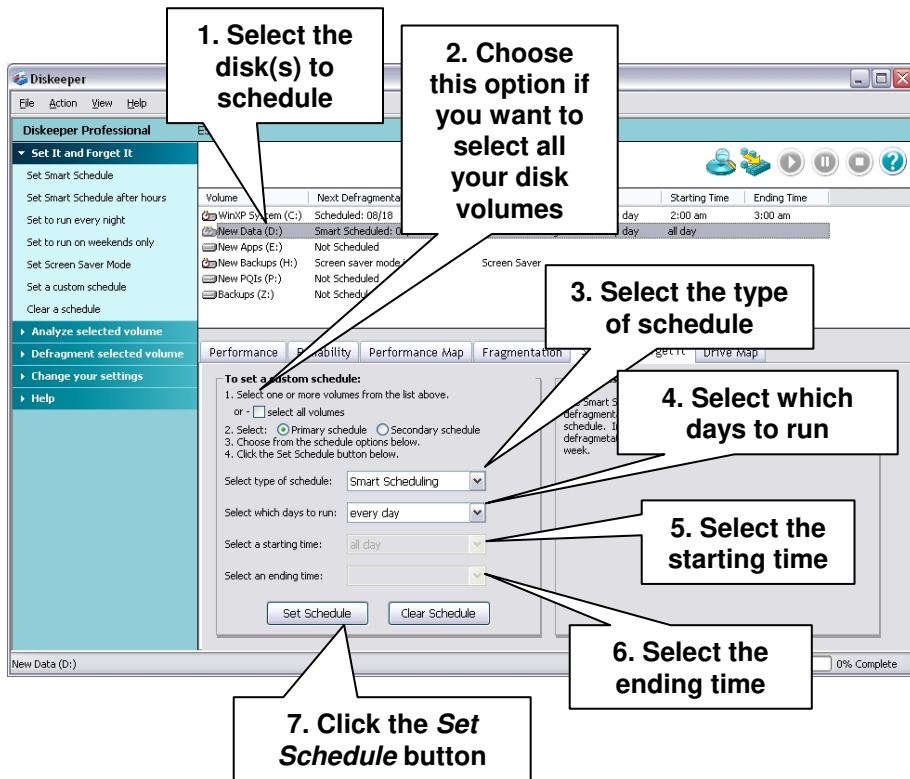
1. Select the disk(s) to schedule

2. Choose this option if you want to select all your disk volumes

Diskeeper

File Action View Help

Diskeeper Professional

Set It and Forget It

Set Smart Schedule

Set Smart Schedule after hours

Set to run every night

Set to run on weekends only

Set Screen Saver Mode

Set a custom schedule

Clear a schedule

Analyze selected volume

Defragment selected volume

Change your settings

Help

| Volume | Next Defragmenta | | Starting Time | Ending Time |
|---|---|---|---|---|
| WinXP System (C:) | Scheduled: 08/18 | day | 2:00 am | 3:00 am |
| New Data (D:) | Smart Scheduled: 0 | day | all day | |
| New Apps (E:) | Not Scheduled | | | |
| New Backups (H:) | Screen saver mode | Screen Saver | | |
| New PQIs (P:) | Not Scheduled | | | |
| Backups (Z:) | Not Schedul | | | |

3. Select the type of schedule

Performance | Reliability | Performance Map | Fragmentation | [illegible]get It | Drive Map

To set a custom schedule:

1. Select one or more volumes from the list above.

or - select all volumes

2. Select: Primary schedule Secondary schedule

3. Choose from the schedule options below.

4. Click the Set Schedule button below.

4. Select which days to run

Smart S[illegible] defragment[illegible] schedule. I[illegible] defragmenta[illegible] week.

Select type of schedule: Smart Scheduling

Select which days to run: every day

5. Select the starting time

Select a starting time: all day

Select an ending time:

Set Schedule

Clear Schedule

6. Select the ending time

New Data (D:)

0% Complete

7. Click the *Set Schedule* button